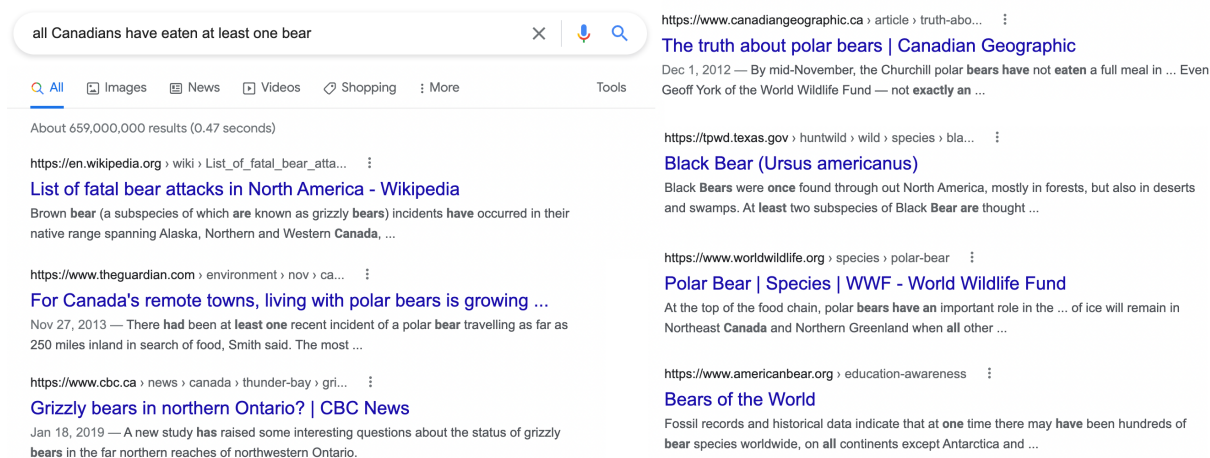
all Canadians have eaten at least one bear

All Images News Videos Shopping More Tools

About 659,000,000 results (0.47 seconds)

https://en.wikipedia.org › wiki › List_of_fatal_bear_atta...
List of fatal bear attacks in North America - Wikipedia
Brown bear (a subspecies of which are known as grizzly bears) incidents have occurred in their native range spanning Alaska, Northern and Western Canada, ...

https://www.theguardian.com › environment › nov › ca...
For Canada's remote towns, living with polar bears is growing ...
Nov 27, 2013 — There had been at least one recent incident of a polar bear travelling as far as 250 miles inland in search of food, Smith said. The most ...

https://www.cbc.ca › news › canada › thunder-bay › gri...
Grizzly bears in northern Ontario? | CBC News
Jan 18, 2019 — A new study has raised some interesting questions about the status of grizzly bears in the far northern reaches of northwestern Ontario.

https://www.canadiangeographic.ca › article › truth-abo...
The truth about polar bears | Canadian Geographic
Dec 1, 2012 — By mid-November, the Churchill polar bears have not eaten a full meal in ... Even Geoff York of the World Wildlife Fund — not exactly an ...

https://tpwd.texas.gov › huntwild › wild › species › bla...
Black Bear (Ursus americanus)
Black Bears were once found through out North America, mostly in forests, but also in deserts and swamps. At least two subspecies of Black Bear are thought ...

https://www.worldwildlife.org › species › polar-bear
Polar Bear | Species | WWF - World Wildlife Fund
At the top of the food chain, polar bears have an important role in the ... of ice will remain in Northeast Canada and Northern Greenland when all other ...

https://www.americanbear.org › education-awareness
Bears of the World
Fossil records and historical data indicate that at one time there may have been hundreds of bear species worldwide, on all continents except Antarctica and ...